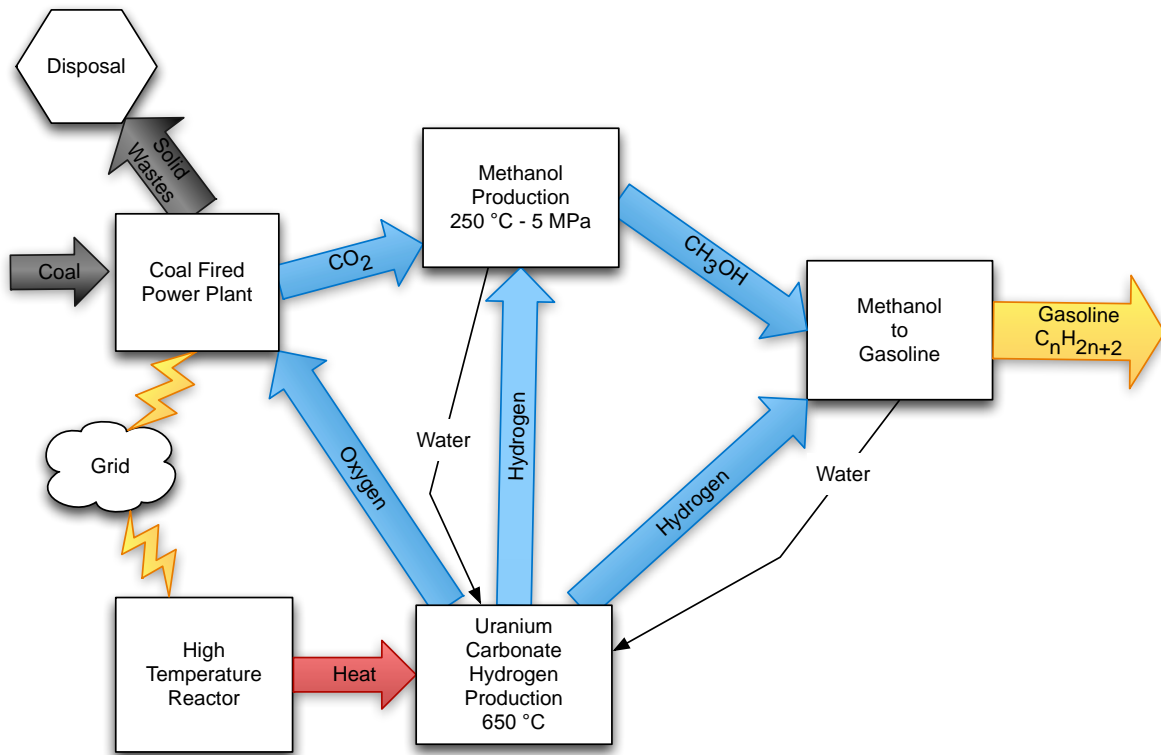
Disposal

Solid Wastes

Coal

Coal Fired Power Plant

$CO_2$

Methanol Production 250 °C - 5 MPa

$CH_3OH$

Methanol to Gasoline

Gasoline $C_nH_{2n+2}$

Grid

Oxygen

Water

Hydrogen

Hydrogen

Water

High Temperature Reactor

Heat

Uranium Carbonate Hydrogen Production 650 °C